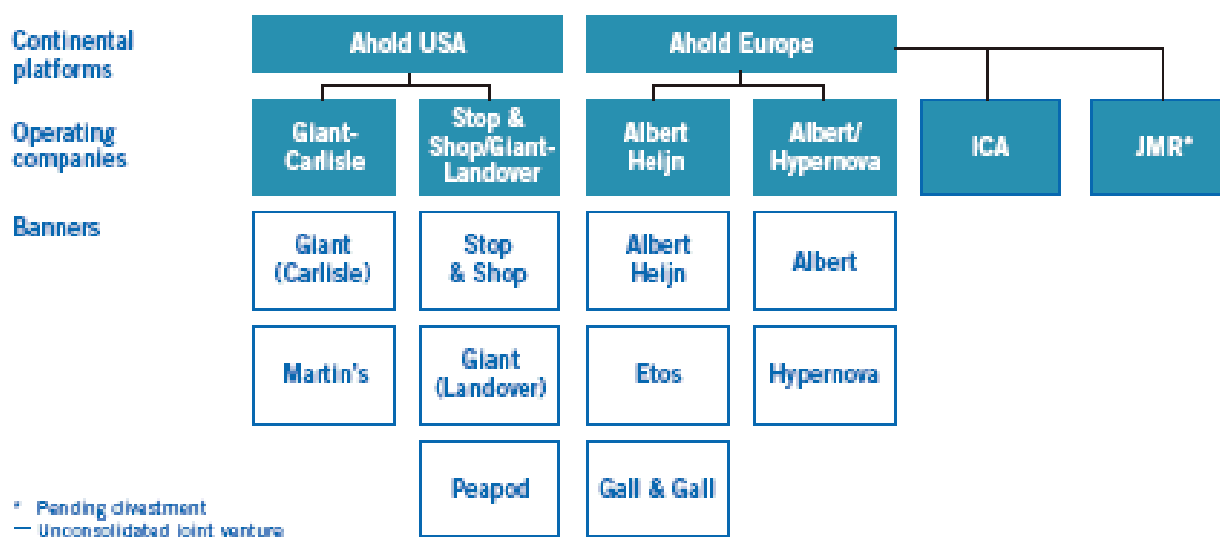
Continental platforms

Operating companies

Banners

Ahold USA

Ahold Europe

Giant-Carlisle

Stop & Shop/Giant-Landover

Albert Heijn

Albert/ Hypernova

ICA

JMR*

Giant (Carlisle)

Stop & Shop

Albert Heijn

Albert

Martin's

Giant (Landover)

Etos

Hypernova

Peapod

Gall & Gall

* Pending divestment
— Unconsolidated joint venture